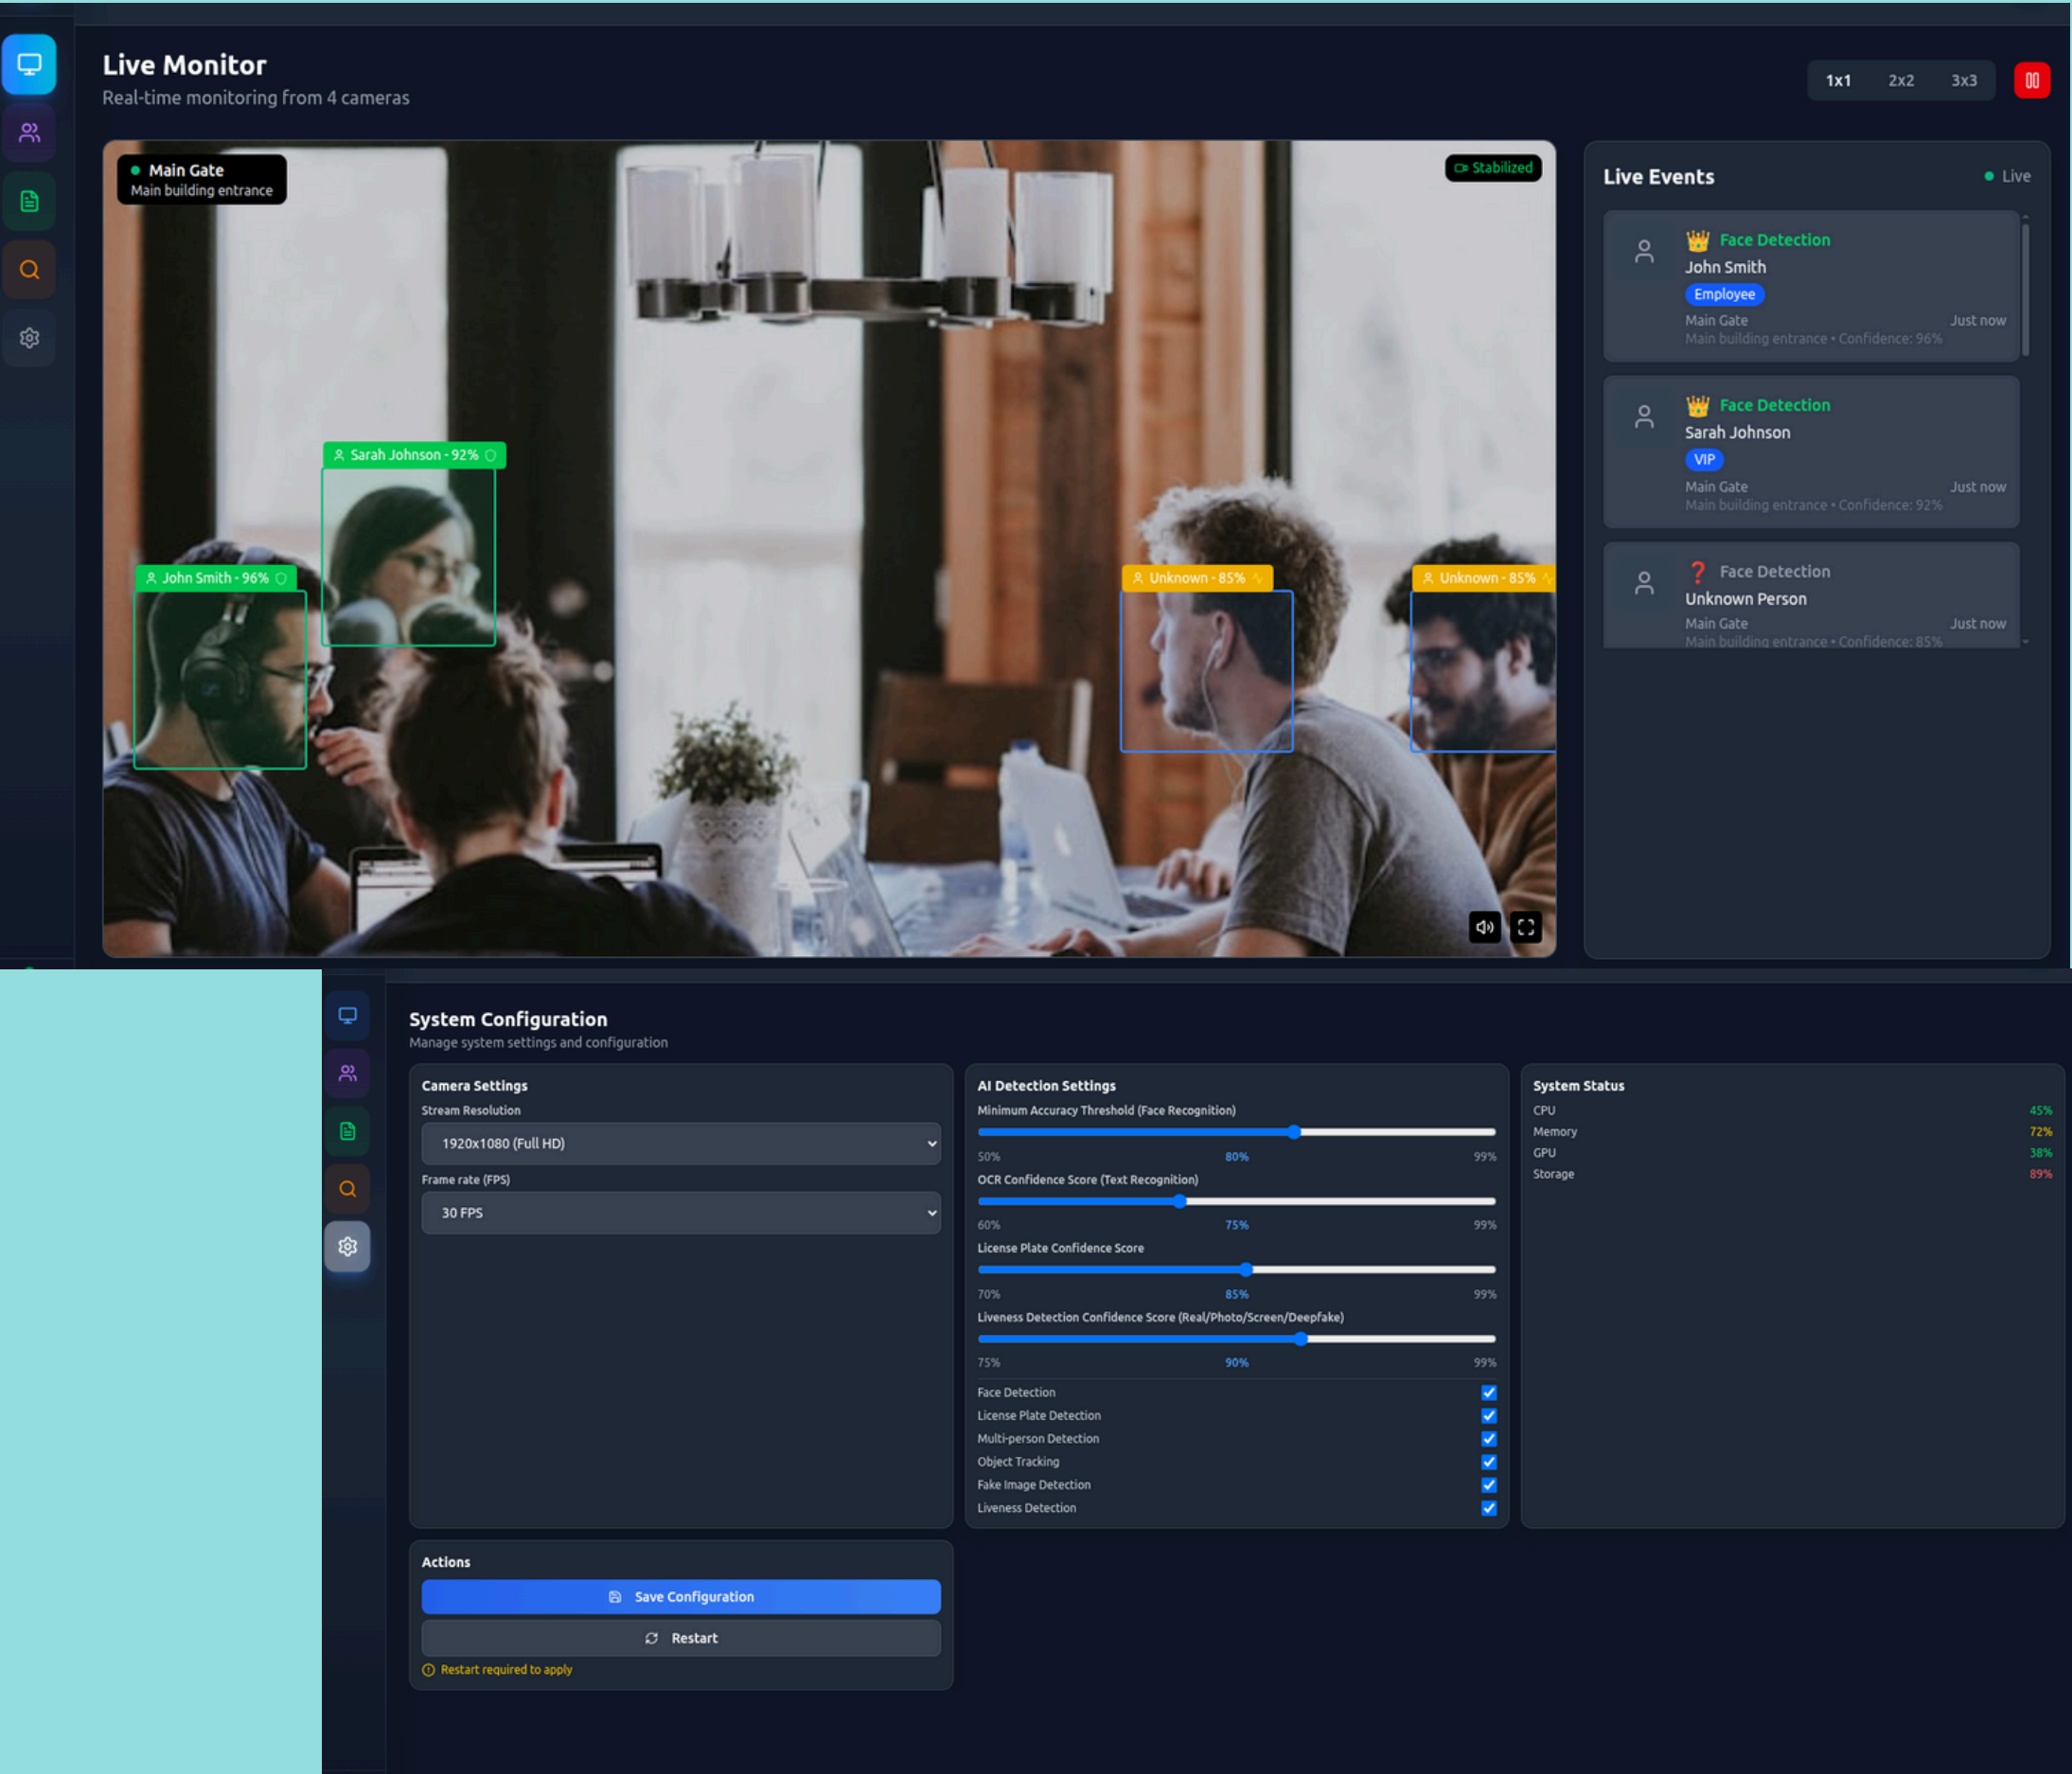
Live Monitor
Real-time monitoring from 4 cameras

1x1 2x2 3x3

Main Gate
Main building entrance

Stabilized

Sarah Johnson - 92%
John Smith - 96%
Unknown - 85%
Unknown - 85%

Live Events
Live

Face Detection
John Smith
Employee
Main Gate
Just now
Main building entrance • Confidence: 96%

Face Detection
Sarah Johnson
VIP
Main Gate
Just now
Main building entrance • Confidence: 92%

Face Detection
Unknown Person
Main Gate
Just now
Main building entrance • Confidence: 85%

System Configuration
Manage system settings and configuration

Camera Settings
Stream Resolution
1920x1080 (Full HD)
Frame rate (FPS)
30 FPS

AI Detection Settings
Minimum Accuracy Threshold (Face Recognition)
50% 80% 99%
OCR Confidence Score (Text Recognition)
60% 75% 99%
License Plate Confidence Score
70% 85% 99%
Liveness Detection Confidence Score (Real/Photo/Screen/Deepfake)
75% 90% 99%
Face Detection
License Plate Detection
Multi-person Detection
Object Tracking
Fake Image Detection
Liveness Detection

System Status
CPU 45%
Memory 72%
GPU 38%
Storage 89%

Actions
Save Configuration
Restart
Restart required to apply